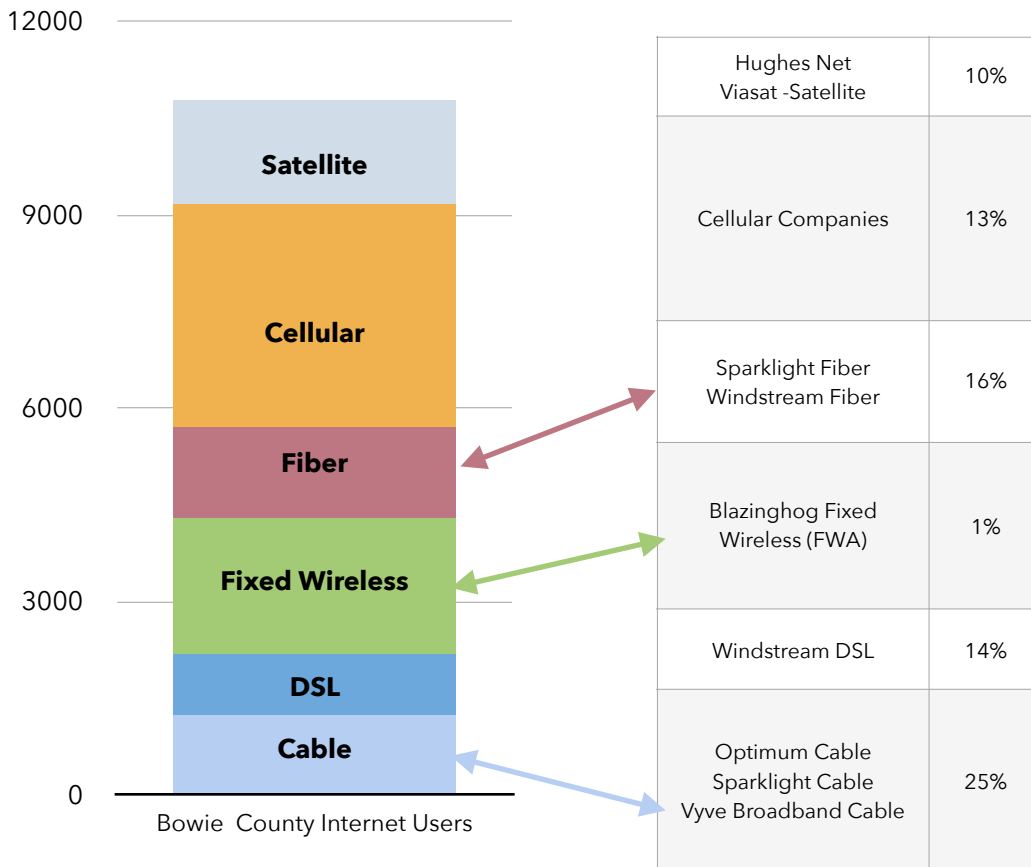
12000

9000

6000

3000

0

Satellite

Cellular

Fiber

Fixed Wireless

DSL

Cable

Bowie County Internet Users

| Hughes Net Viasat -Satellite | 10% |
|---|---|
| Cellular Companies | 13% |
| Sparklight Fiber Windstream Fiber | 16% |
| Blazinghog Fixed Wireless (FWA) | 1% |
| Windstream DSL | 14% |
| Optimum Cable Sparklight Cable Vyve Broadband Cable | 25% |